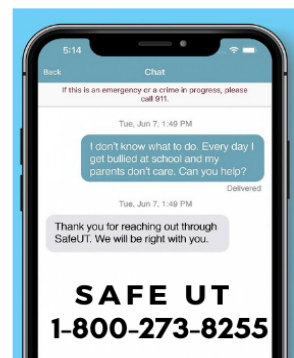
5:14

Back

Chat

If this is an emergency or a crime in progress, please call 911.

Tue, Jun 7, 1:49 PM

I don't know what to do. Every day I get bullied at school and my parents don't care. Can you help?

Delivered

Tue, Jun 7, 1:49 PM

Thank you for reaching out through SafeUT. We will be right with you.

SAFE UT
1-800-273-8255